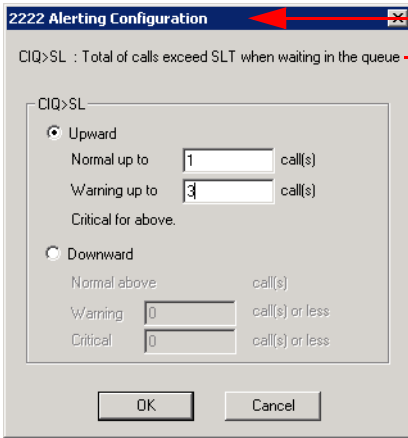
2222 Alerting Configuration

CIQ>SL : Total of calls exceed SLT when waiting in the queue

CIQ>SL

Upward

Normal up to 1 call(s)

Warning up to 3 call(s)

Critical for above.

Downward

Normal above call(s)

Warning 0 call(s) or less

Critical 0 call(s) or less

OK

Cancel